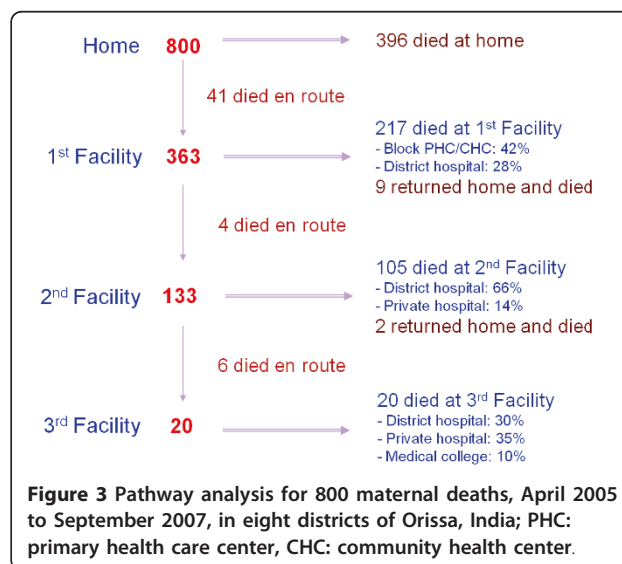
Home 800
396 died at home

41 died en route

1$^{st}$ Facility 363
217 died at 1$^{st}$ Facility
- Block PHC/CHC: 42%
- District hospital: 28%
9 returned home and died

4 died en route

2$^{nd}$ Facility 133
105 died at 2$^{nd}$ Facility
- District hospital: 66%
- Private hospital: 14%
2 returned home and died

6 died en route

3$^{rd}$ Facility 20
20 died at 3$^{rd}$ Facility
- District hospital: 30%
- Private hospital: 35%
- Medical college: 10%

**Figure 3** Pathway analysis for 800 maternal deaths, April 2005 to September 2007, in eight districts of Orissa, India; PHC: primary health care center, CHC: community health center.